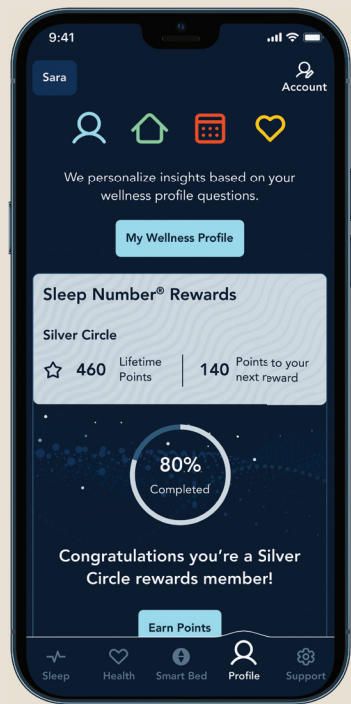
9:41

Sara

Account

We personalize insights based on your wellness profile questions.

My Wellness Profile

Sleep Number® Rewards

Silver Circle

460 Lifetime Points

140 Points to your next reward

80%
Completed

Congratulations you're a Silver Circle rewards member!

Earn Points

Sleep Health Smart Bed Profile Support